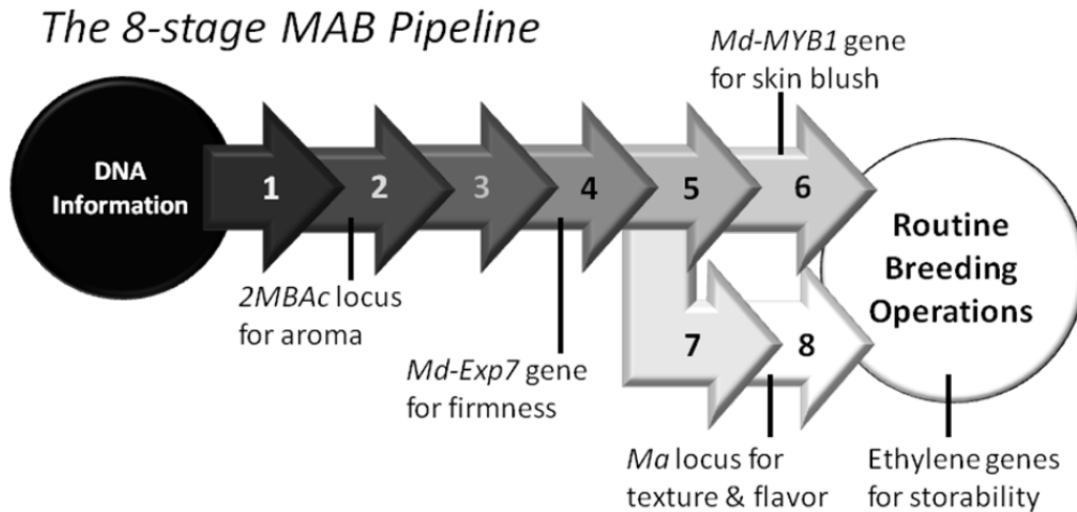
The 8-stage MAB Pipeline

Md-MYB1 gene for skin blush

DNA Information

1

2

3

4

5

6

Routine Breeding Operations

2MBAc locus for aroma

7

8

Md-Exp7 gene for firmness

Ma locus for texture & flavor

Ethylene genes for storability